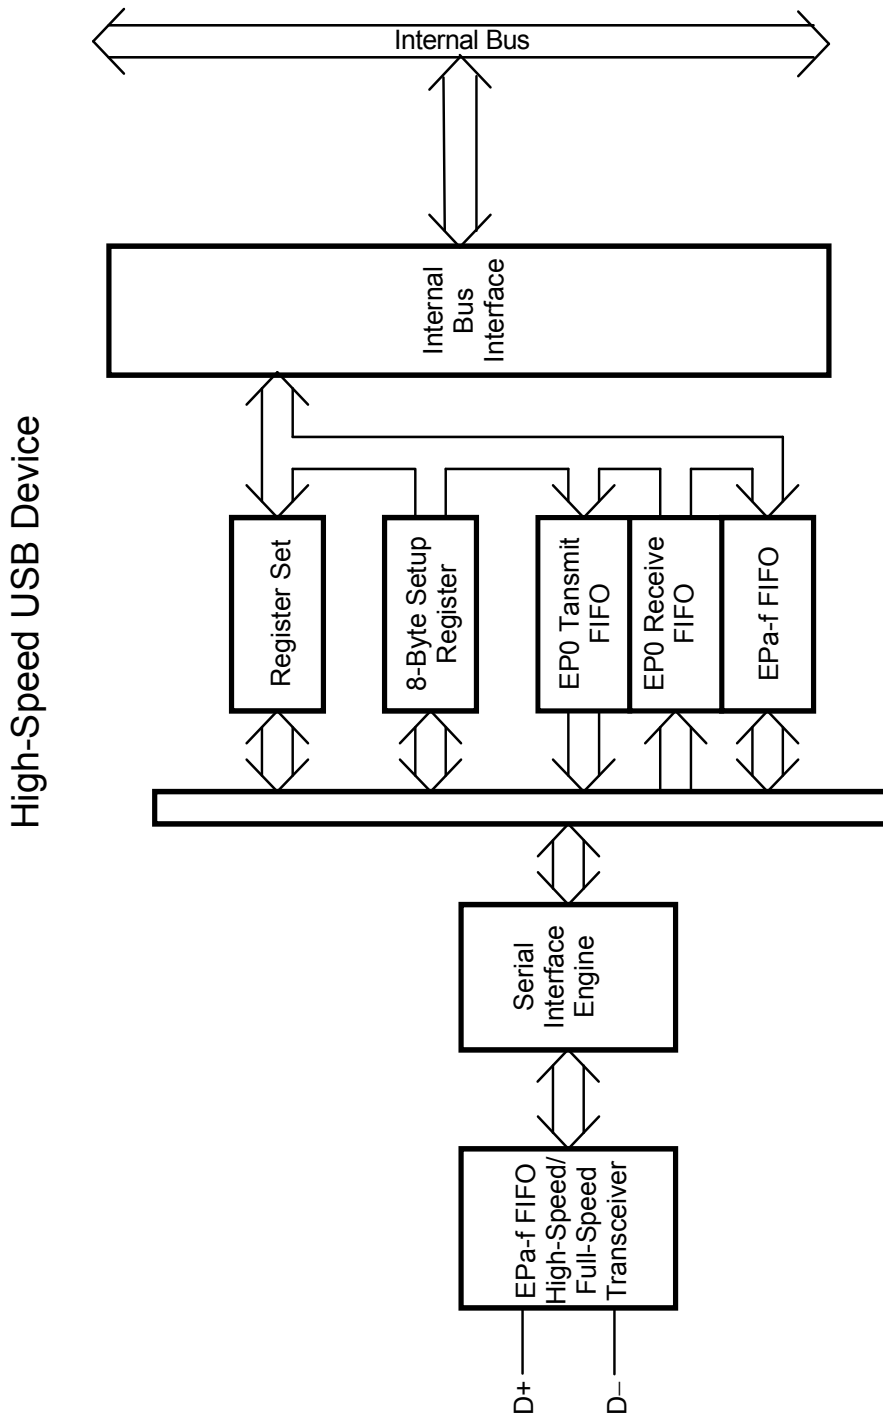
High-Speed USB Device

Internal Bus

Internal Bus Interface

Register Set

8-Byte Setup Register

EP0 Tansmit FIFO

EP0 Receive FIFO

EPa-f FIFO

Serial Interface Engine

EPa-f FIFO High-Speed/ Full-Speed Transceiver

D+

D–